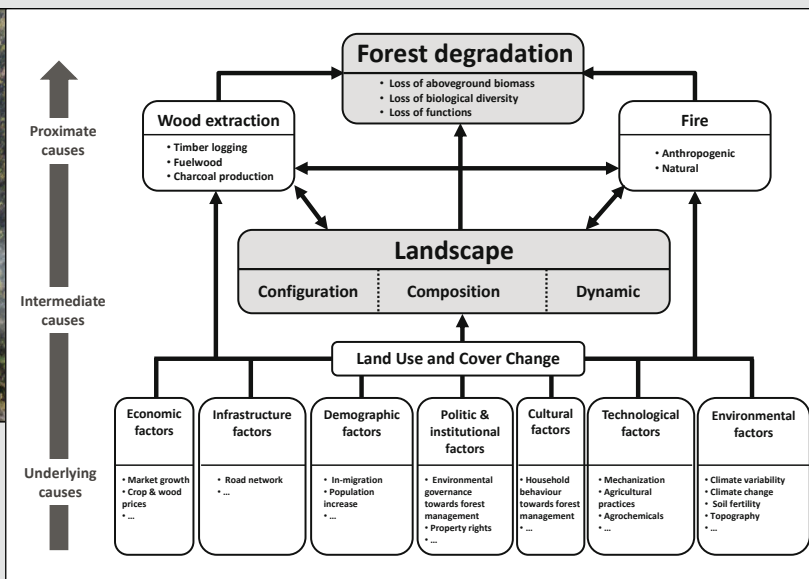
Proximate causes

Intermediate causes

Underlying causes

Forest degradation
• Loss of aboveground biomass
• Loss of biological diversity
• Loss of functions

Wood extraction
• Timber logging
• Fuelwood
• Charcoal production

Fire
• Anthropogenic
• Natural

Landscape
Configuration
Composition
Dynamic

Land Use and Cover Change

Economic factors
• Market growth
• Crop & wood prices
• ...

Infrastructure factors
• Road network
• ...

Demographic factors
• In-migration
• Population increase
• ...

Politic & institutional factors
• Environmental governance towards forest management
• Property rights
• ...

Cultural factors
• Household behaviour towards forest management
• ...

Technological factors
• Mechanization
• Agricultural practices
• Agrochemicals
• ...

Environmental factors
• Climate variability
• Climate change
• Soil fertility
• Topography
• ...